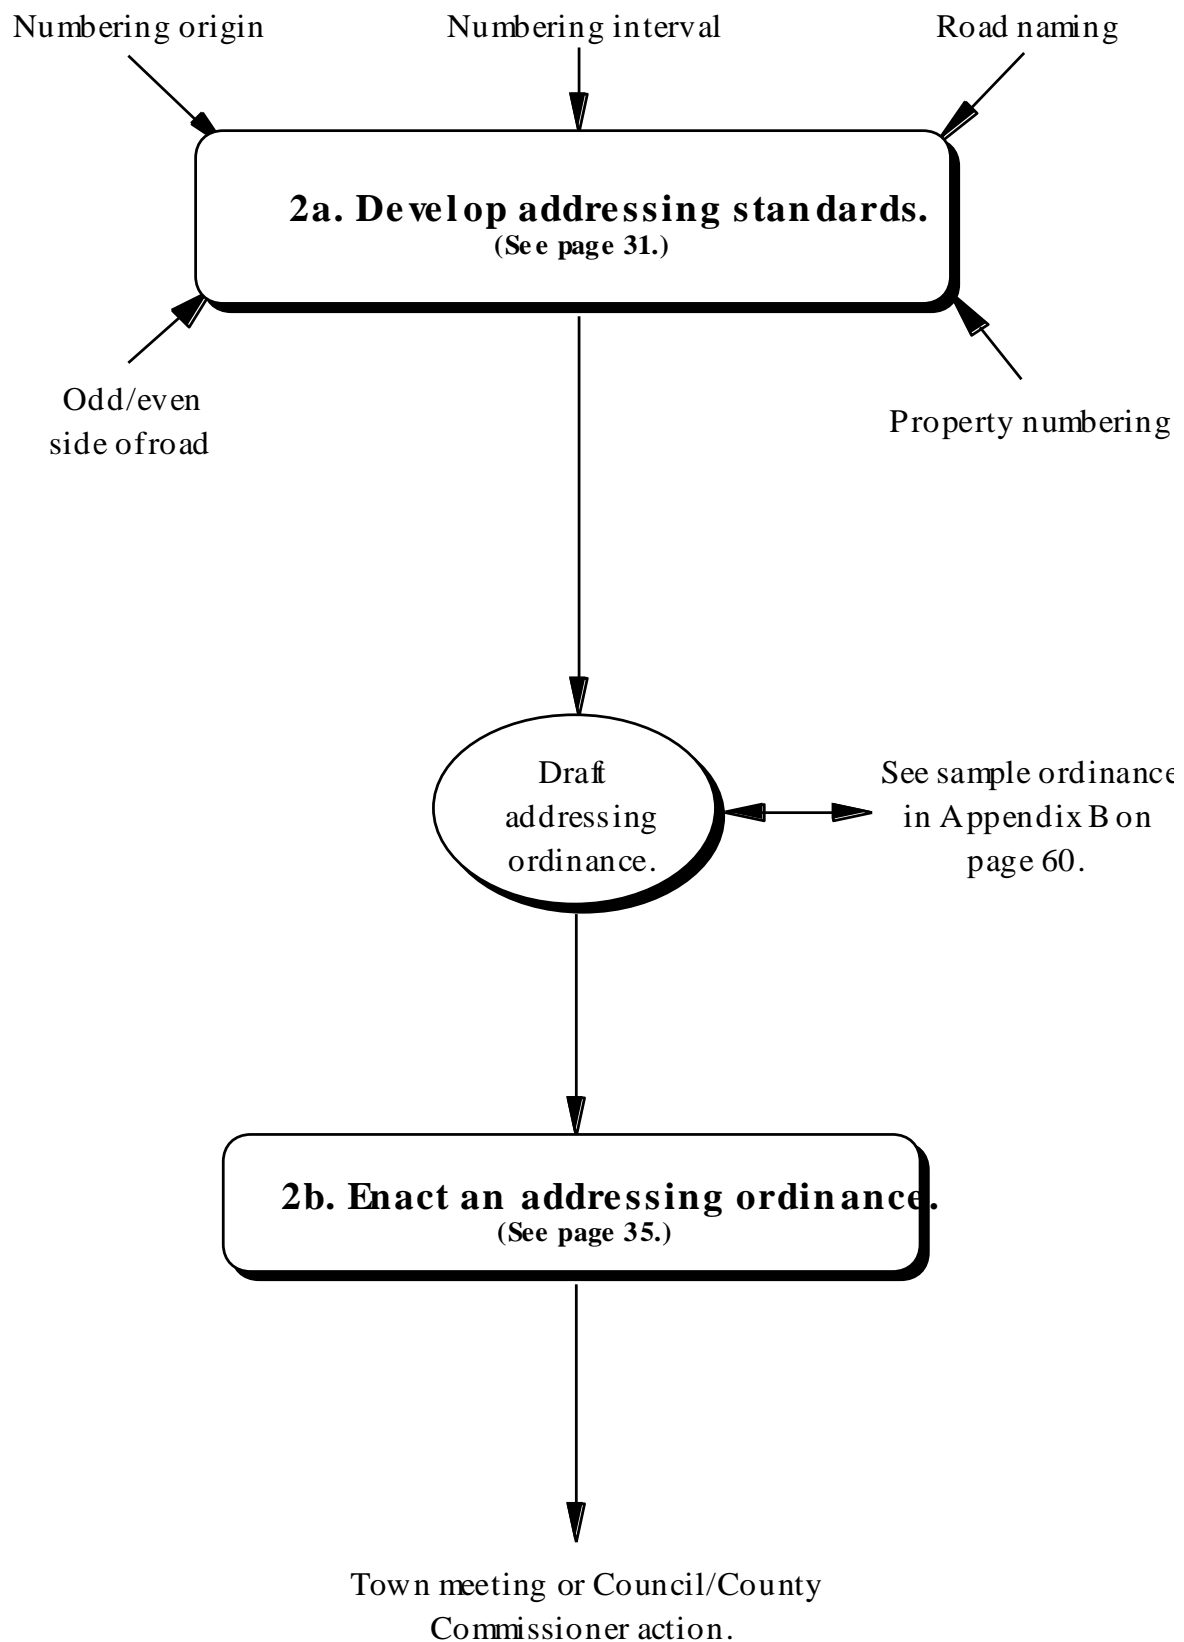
Numbering origin

Numbering interval

Road naming

2a. Develop addressing standards.
(See page 31.)

Odd/even side ofroad

Property numbering

Draft addressing ordinance.

See sample ordinance in Appendix B on page 60.

2b. Enact an addressing ordinance.
(See page 35.)

Town meeting or Council/County Commissioner action.